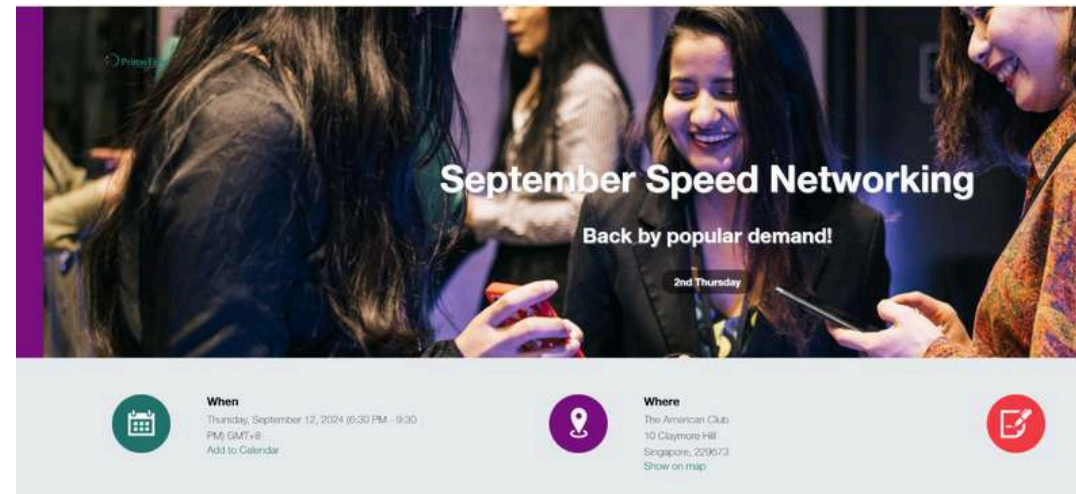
PrimeTi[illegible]

September Speed Networking

Back by popular demand!

2nd Thursday

When
Thursday, September 12, 2024 (6:30 PM - 9:30 PM) GMT+8
Add to Calendar

Where
The American Club
10 Claymore Hill
Singapore, 229573
Show on map